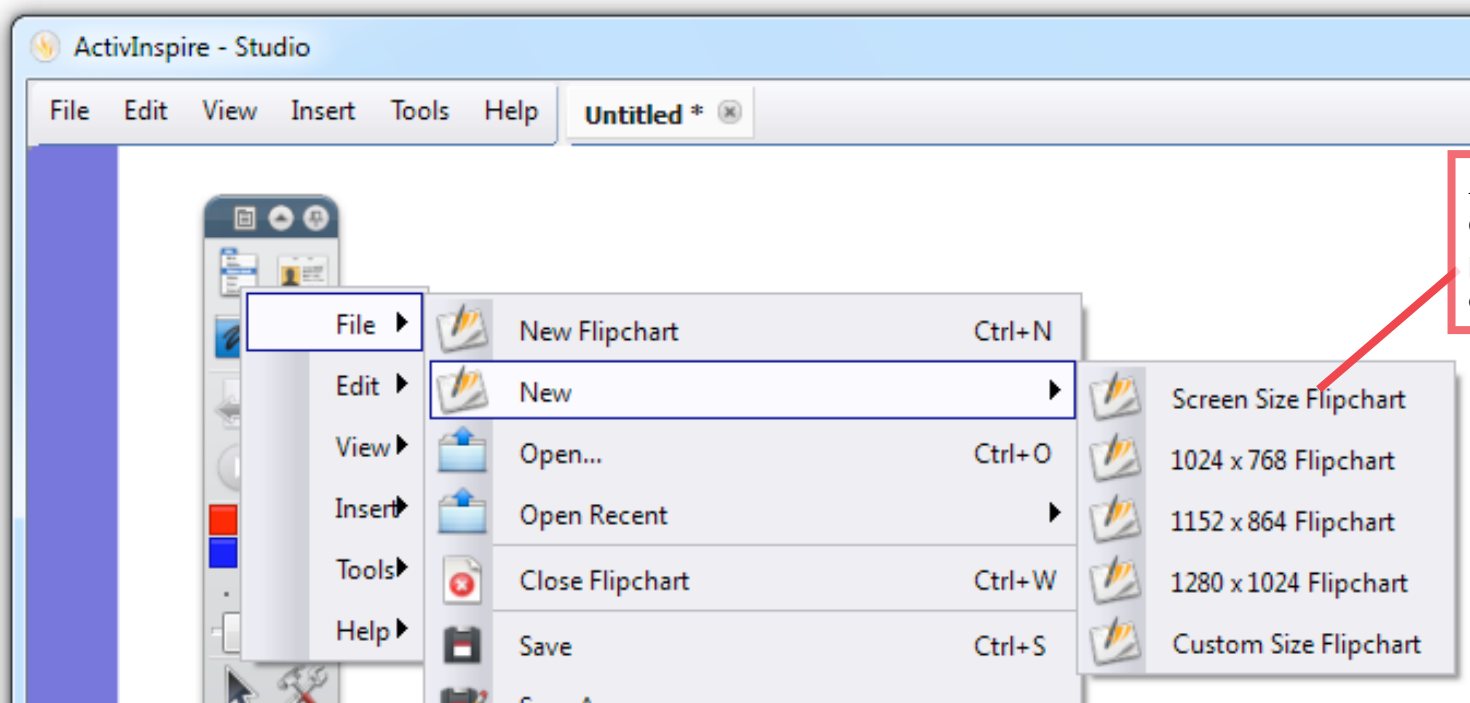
ActivInspire - Studio

File Edit View Insert Tools Help

Untitled *

File
Edit
View
Insert
Tools
Help

New Flipchart Ctrl+N
New
Open... Ctrl+O
Open Recent
Close Flipchart Ctrl+W
Save Ctrl+S
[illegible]

Screen Size Flipchart
1024 x 768 Flipchart
1152 x 864 Flipchart
1280 x 1024 Flipchart
Custom Size Flipchart

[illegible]